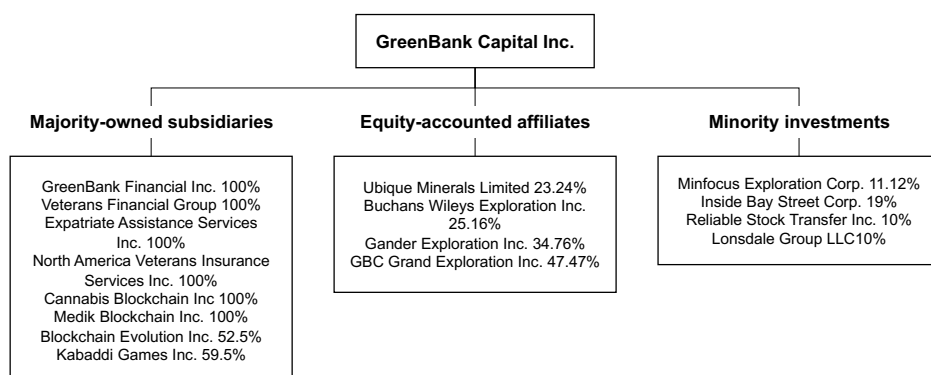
GreenBank Capital Inc.

Majority-owned subsidiaries

GreenBank Financial Inc. 100%
Veterans Financial Group 100%
Expatriate Assistance Services Inc. 100%
North America Veterans Insurance Services Inc. 100%
Cannabis Blockchain Inc 100%
Medik Blockchain Inc. 100%
Blockchain Evolution Inc. 52.5%
Kabaddi Games Inc. 59.5%

Equity-accounted affiliates

Ubique Minerals Limited 23.24%
Buchans Wileys Exploration Inc. 25.16%
Gander Exploration Inc. 34.76%
GBC Grand Exploration Inc. 47.47%

Minority investments

Minfocus Exploration Corp. 11.12%
Inside Bay Street Corp. 19%
Reliable Stock Transfer Inc. 10%
Lonsdale Group LLC10%